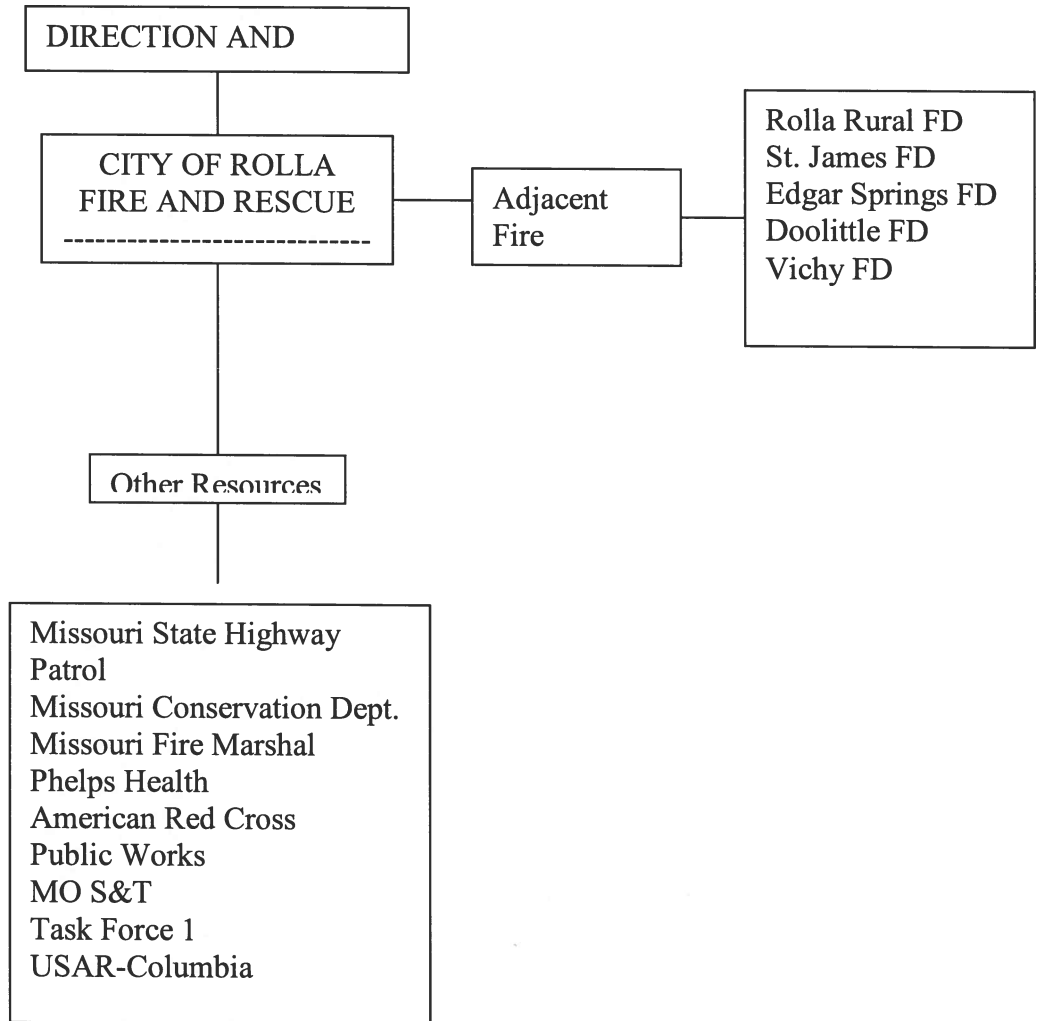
DIRECTION AND

CITY OF ROLLA
FIRE AND RESCUE
----------------------------

Adjacent
Fire

Rolla Rural FD
St. James FD
Edgar Springs FD
Doolittle FD
Vichy FD

Other Resources

Missouri State Highway Patrol
Missouri Conservation Dept.
Missouri Fire Marshal
Phelps Health
American Red Cross
Public Works
MO S&T
Task Force 1
USAR-Columbia